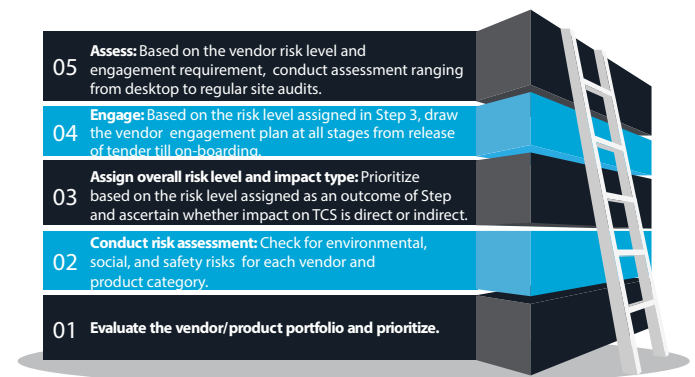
05 **Assess:** Based on the vendor risk level and engagement requirement, conduct assessment ranging from desktop to regular site audits.

04 **Engage:** Based on the risk level assigned in Step 3, draw the vendor engagement plan at all stages from release of tender till on-boarding.

03 **Assign overall risk level and impact type:** Prioritize based on the risk level assigned as an outcome of Step and ascertain whether impact on TCS is direct or indirect.

02 **Conduct risk assessment:** Check for environmental, social, and safety risks for each vendor and product category.

01 **Evaluate the vendor/product portfolio and prioritize.**